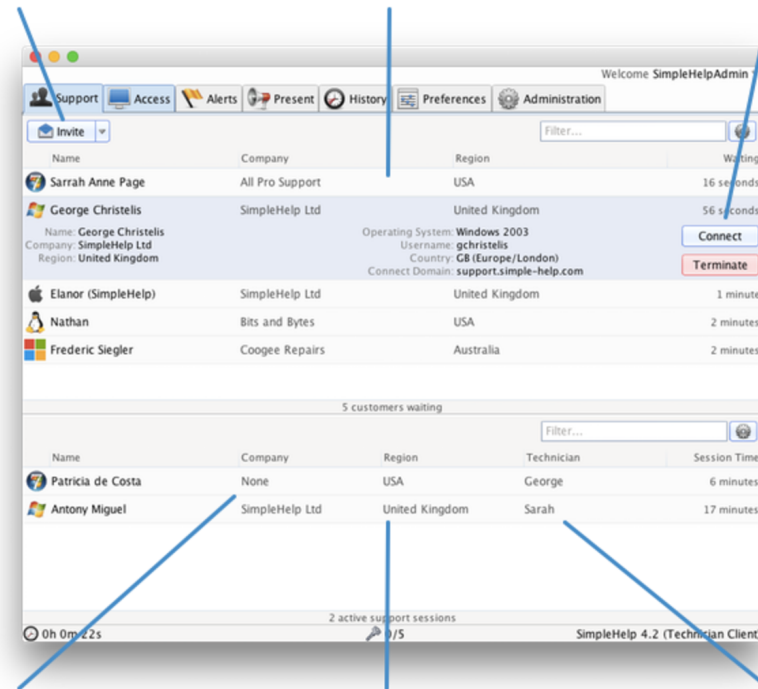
Welcome SimpleHelpAdmin

Support | Access | Alerts | Present | History | Preferences | Administration

Invite

Filter...

| Name | Company | Region | Waiting |
|---|---|---|---|
| Sarrah Anne Page | All Pro Support | USA | 16 seconds |
| George Christelis | SimpleHelp Ltd | United Kingdom | 56 seconds |

Name: George Christelis
Company: SimpleHelp Ltd
Region: United Kingdom

Operating System: Windows 2003
Username: gchristelis
Country: GB (Europe/London)
Connect Domain: support.simple-help.com

Connect
Terminate

| Name | Company | Region | Waiting |
|---|---|---|---|
| Elanor (SimpleHelp) | SimpleHelp Ltd | United Kingdom | 1 minute |
| Nathan | Bits and Bytes | USA | 2 minutes |
| Frederic Siegler | Coogee Repairs | Australia | 2 minutes |

5 customers waiting

Filter...

| Name | Company | Region | Technician | Session Time |
|---|---|---|---|---|
| Patricia de Costa | None | USA | George | 6 minutes |
| Antony Miguel | SimpleHelp Ltd | United Kingdom | Sarah | 17 minutes |

2 active support sessions

0h 0m 22s

0/5

SimpleHelp 4.2 (Technician Client